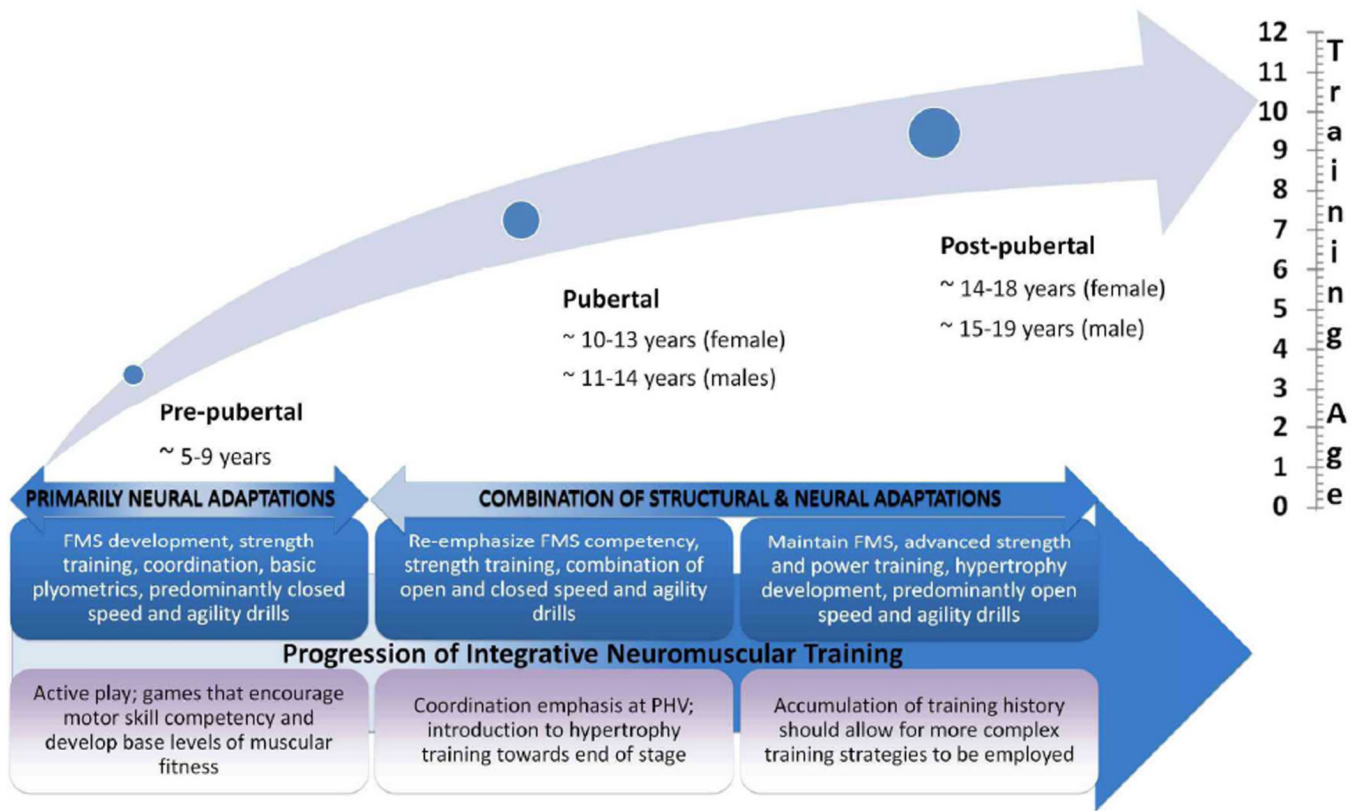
Pre-pubertal

~ 5-9 years

Pubertal

~ 10-13 years (female)

~ 11-14 years (males)

Post-pubertal

~ 14-18 years (female)

~ 15-19 years (male)

12
11
10
9
8
7
6
5
4
3
2
1
0

Training Age

PRIMARILY NEURAL ADAPTATIONS

COMBINATION OF STRUCTURAL & NEURAL ADAPTATIONS

FMS development, strength training, coordination, basic plyometrics, predominantly closed speed and agility drills

Re-emphasize FMS competency, strength training, combination of open and closed speed and agility drills

Maintain FMS, advanced strength and power training, hypertrophy development, predominantly open speed and agility drills

Progression of Integrative Neuromuscular Training

Active play; games that encourage motor skill competency and develop base levels of muscular fitness

Coordination emphasis at PHV; introduction to hypertrophy training towards end of stage

Accumulation of training history should allow for more complex training strategies to be employed